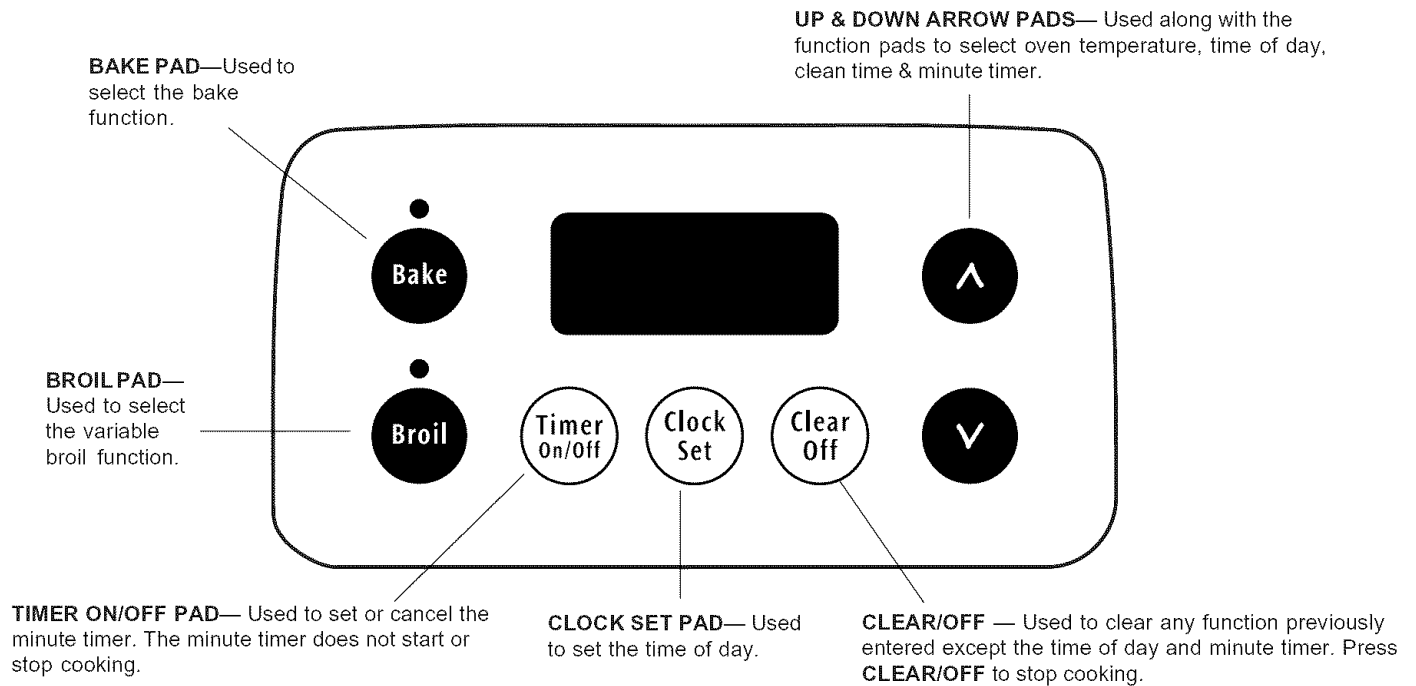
UP & DOWN ARROW PADS— Used along with the function pads to select oven temperature, time of day, clean time & minute timer.

BAKE PAD—Used to select the bake function.

Bake

BROIL PAD— Used to select the variable broil function.

Broil

Timer On/Off

Clock Set

Clear Off

TIMER ON/OFF PAD— Used to set or cancel the minute timer. The minute timer does not start or stop cooking.

CLOCK SET PAD— Used to set the time of day.

CLEAR/OFF — Used to clear any function previously entered except the time of day and minute timer. Press CLEAR/OFF to stop cooking.